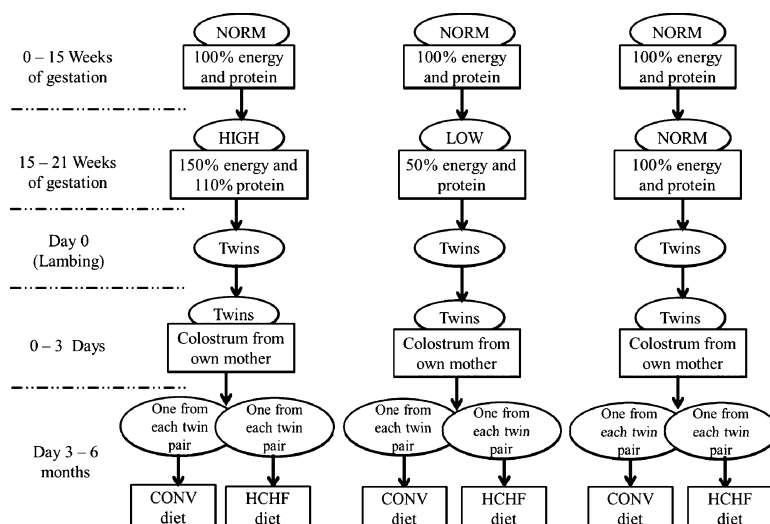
0 – 15 Weeks of gestation

15 – 21 Weeks of gestation

Day 0 (Lambing)

0 – 3 Days

Day 3 – 6 months

NORM

100% energy and protein

HIGH

150% energy and 110% protein

Twins

Twins

Colostrum from own mother

One from each twin pair

One from each twin pair

CONV diet

HCHF diet

NORM

100% energy and protein

LOW

50% energy and protein

Twins

Twins

Colostrum from own mother

One from each twin pair

One from each twin pair

CONV diet

HCHF diet

NORM

100% energy and protein

NORM

100% energy and protein

Twins

Twins

Colostrum from own mother

One from each twin pair

One from each twin pair

CONV diet

HCHF diet